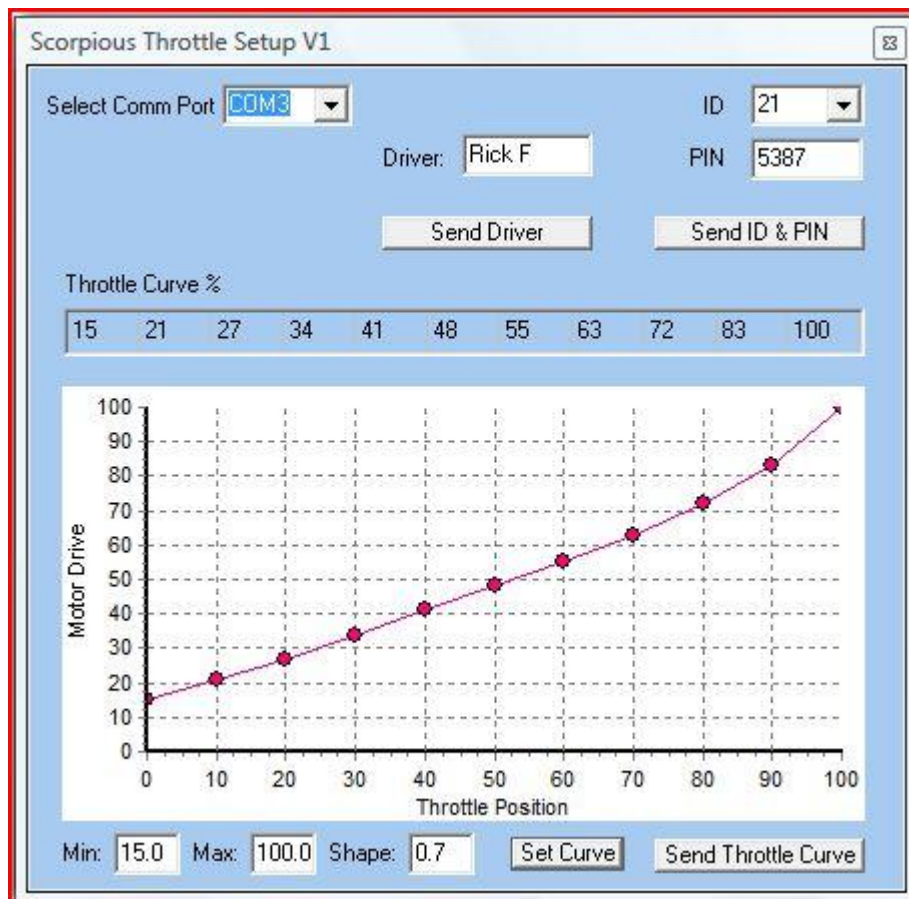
Scorpious Throttle Setup V1

Select Comm Port COM3

ID 21

Driver: Rick F

PIN 5387

Send Driver

Send ID & PIN

Throttle Curve %

15 21 27 34 41 48 55 63 72 83 100

100
90
80
70
60
50
40
30
20
10
0

Motor Drive

0 10 20 30 40 50 60 70 80 90 100

Throttle Position

Min: 15.0 Max: 100.0 Shape: 0.7 Set Curve Send Throttle Curve